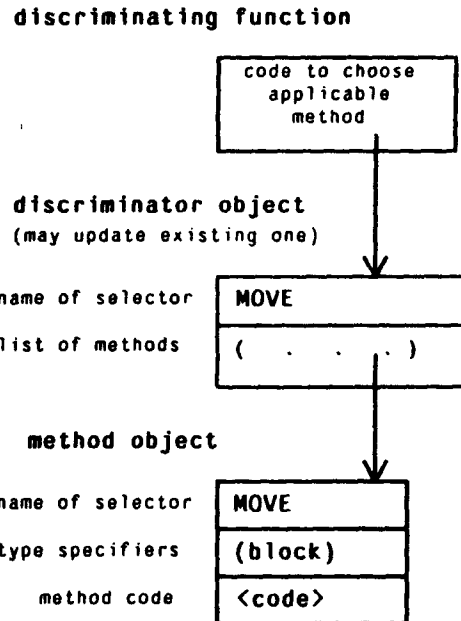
discriminating function

code to choose applicable method

discriminator object
(may update existing one)

name of selector | MOVE
list of methods | ( . . . )

method object

name of selector | MOVE
type specifiers | (block)
method code | <code>